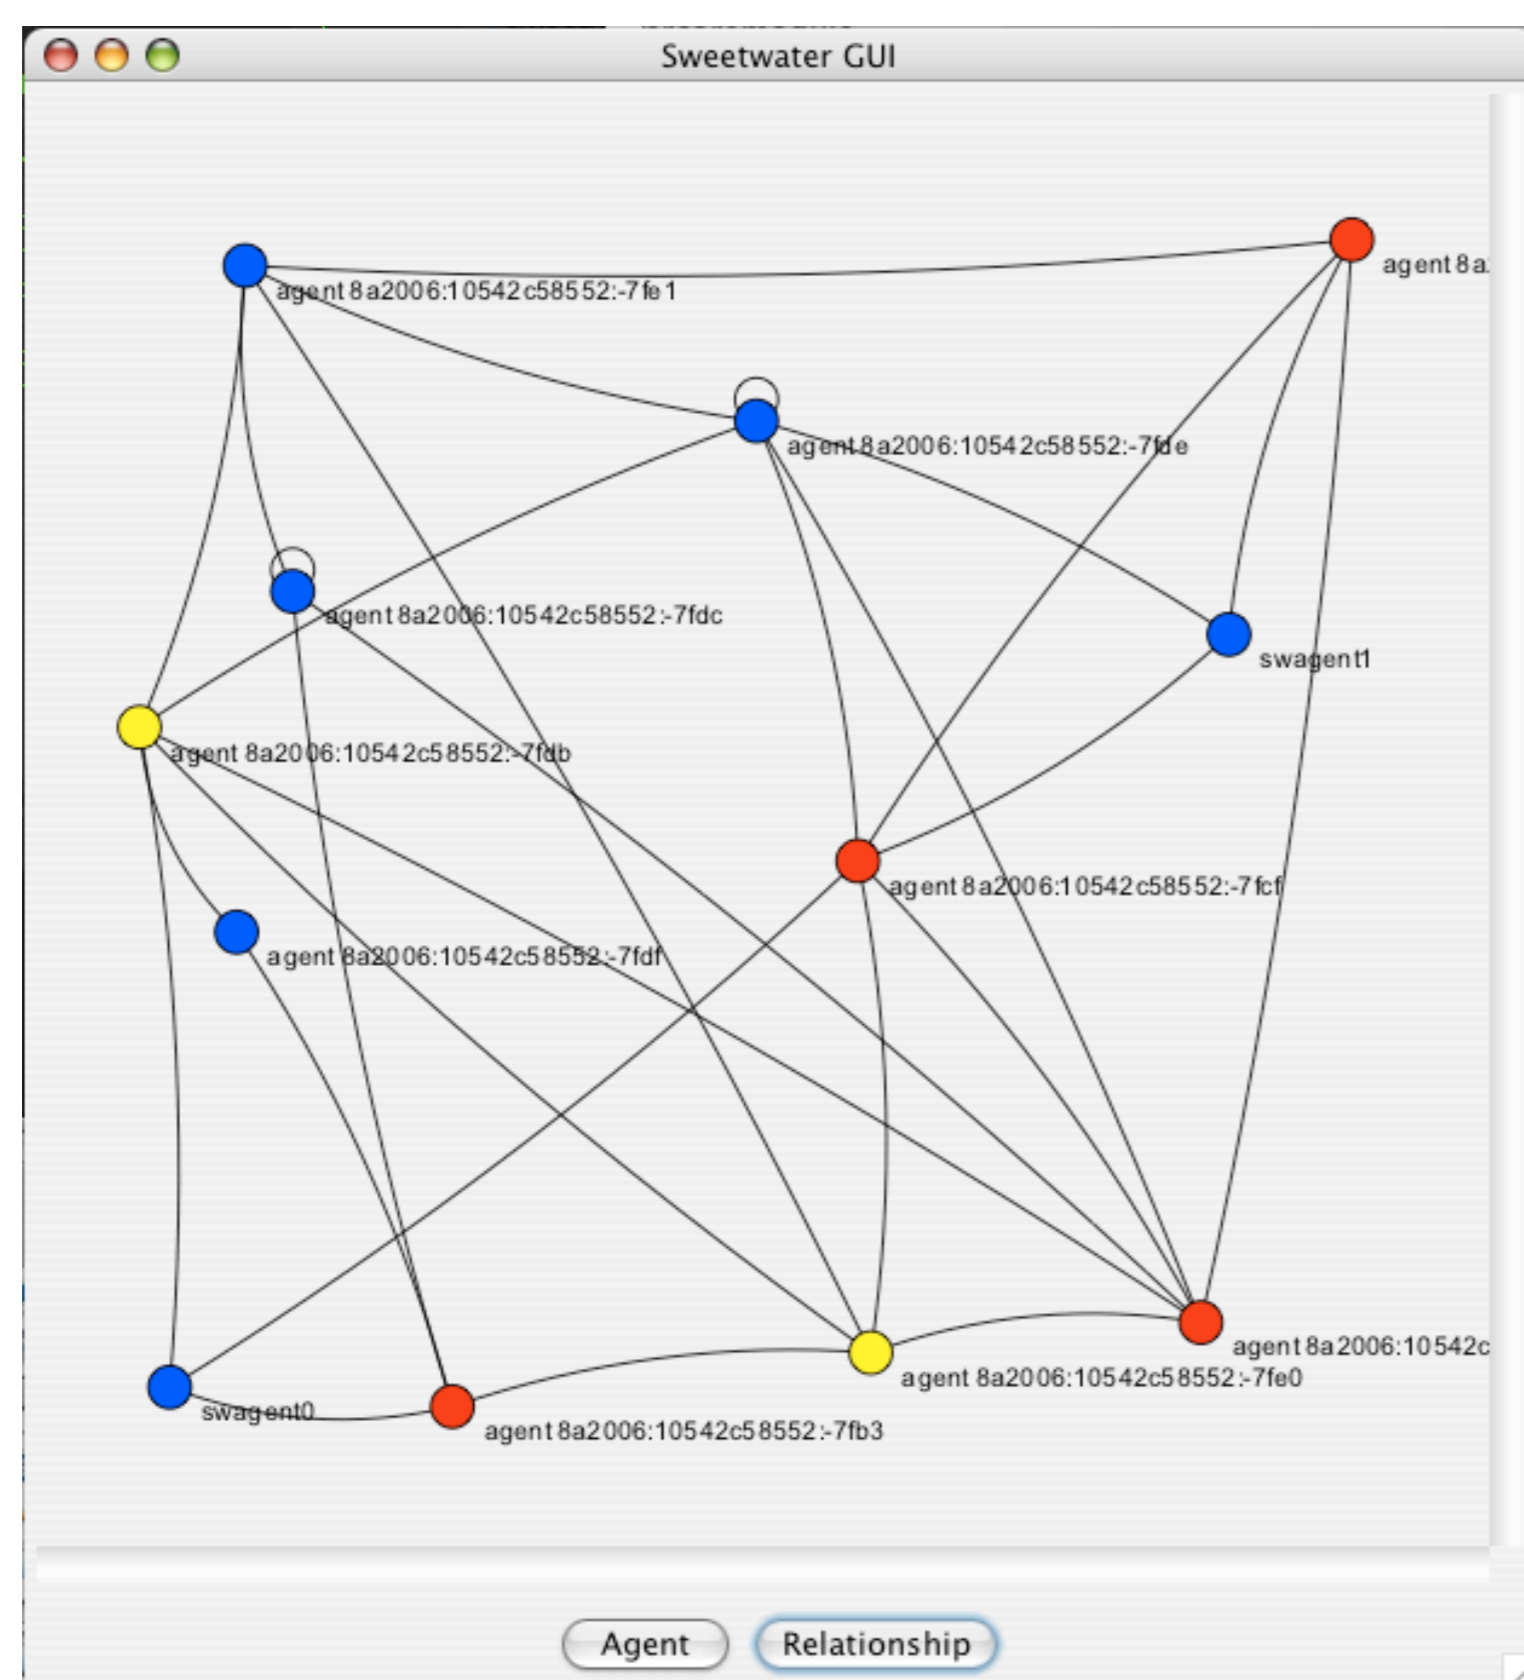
Sweetwater GUI

agent 8a2006:10542c58552:-7fe1

agent 8a

agent 8a2006:10542c58552:-7fde

agent 8a2006:10542c58552:-7fdc

swagent1

agent 8a2006:10542c58552:-7fdb

agent 8a2006:10542c58552:-7fcf

agent 8a2006:10542c58552:-7fdf

agent 8a2006:10542c

agent 8a2006:10542c58552:-7fe0

swagent0

agent 8a2006:10542c58552:-7fb3

Agent Relationship